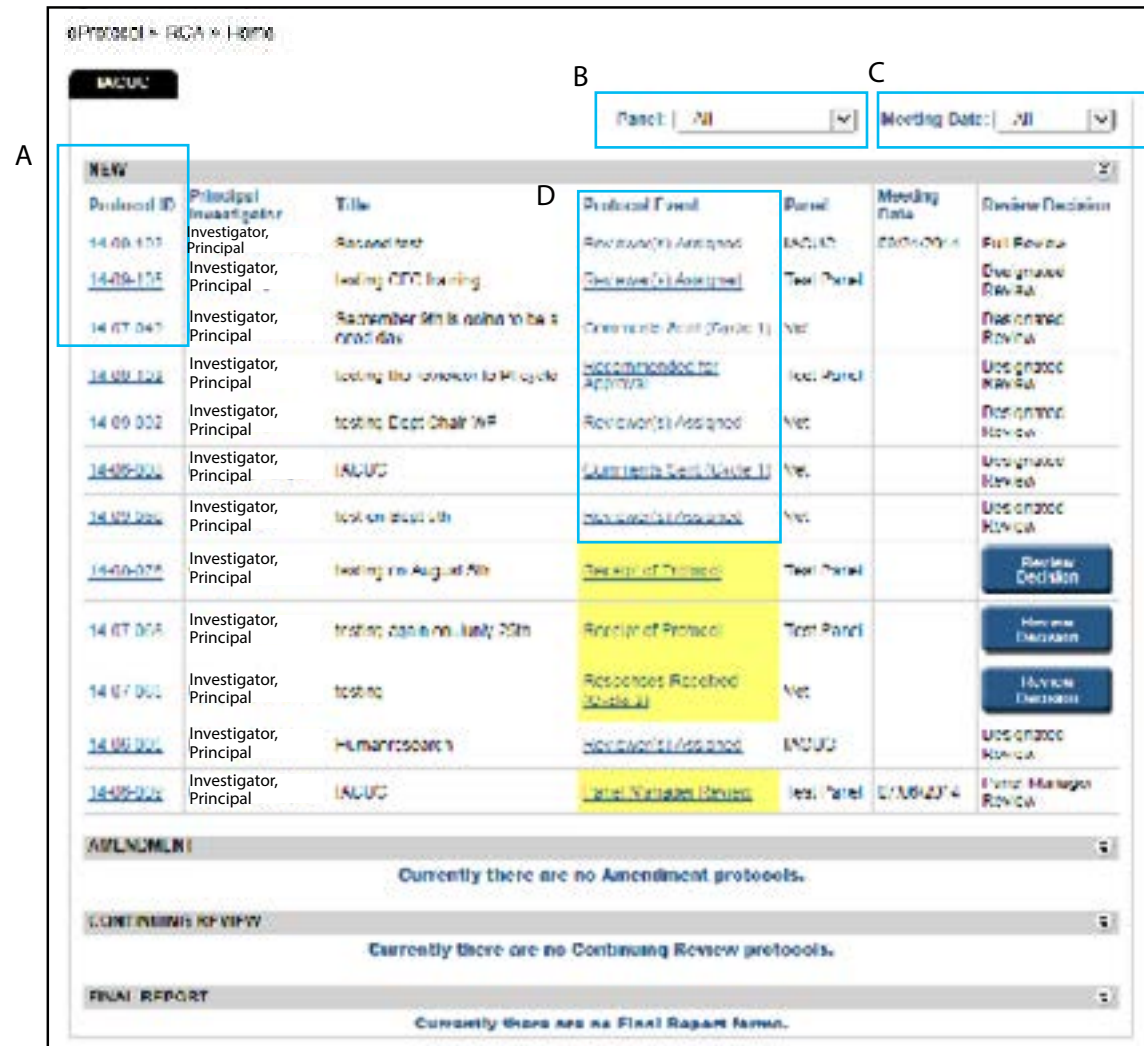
eProtocol » RCA » Home

IACUC

B

C

Panel: All

Meeting Date: All

A

NEW

D

| Protocol ID | Principal Investigator | Title | Protocol Event | Panel | Meeting Date | Review Decision |
|---|---|---|---|---|---|---|
| 14-09-103 | Investigator, Principal | Second test | Reviewer(s) Assigned | IACUC | 09/09/2014 | Full Review |
| 14-09-105 | Investigator, Principal | testing CPC training | Reviewer(s) Assigned | Test Panel | | Designated Review |
| 14-07-047 | Investigator, Principal | September 9th is going to be a good day | Comments Sent (Cycle 1) | Vet | | Designated Review |
| 14-09-109 | Investigator, Principal | testing the reviewer to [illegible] | Recommended for Approval | Test Panel | | Designated Review |
| 14-09-002 | Investigator, Principal | testing Dept Chair WF | Reviewer(s) Assigned | Vet | | Designated Review |
| 14-09-003 | Investigator, Principal | IACUC | Comments Sent (Cycle 1) | Vet | | Designated Review |
| 14-09-006 | Investigator, Principal | test on sept 4th | Reviewer(s) Assigned | Vet | | Designated Review |
| 14-09-025 | Investigator, Principal | testing on August 4th | Receipt of Protocol | Test Panel | | Review Decision |
| 14-07-068 | Investigator, Principal | testing data on July 25th | Receipt of Protocol | Test Panel | | Review Decision |
| 14-07-061 | Investigator, Principal | testing | Responses Received (Cycle 1) | Vet | | Review Decision |
| 14-06-002 | Investigator, Principal | Humanresearch | Reviewer(s) Assigned | IACUC | | Designated Review |
| 14-09-005 | Investigator, Principal | IACUC | Panel Manager Review | Test Panel | 07/08/2014 | Panel Manager Review |

AMENDMENT

Currently there are no Amendment protocols.

CONTINUING REVIEW

Currently there are no Continuing Review protocols.

FINAL REPORT

Currently there are no Final Report forms.